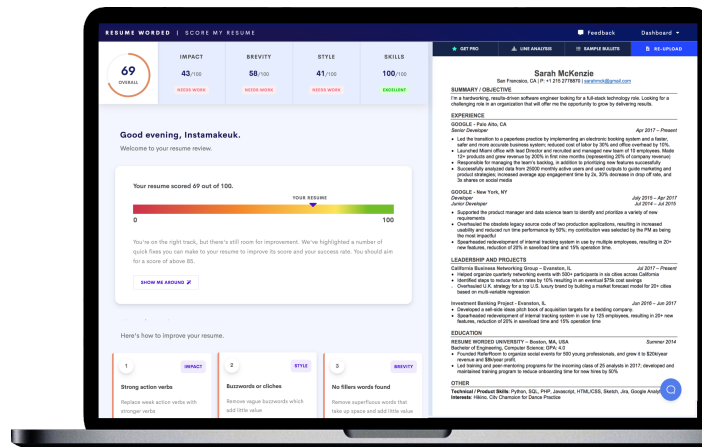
RESUME WORDED | SCORE MY RESUME

Feedback

Dashboard

69
OVERALL

IMPACT
43/100
NEEDS WORK

BREVITY
58/100
NEEDS WORK

STYLE
41/100
NEEDS WORK

SKILLS
100/100
EXCELLENT

Good evening, Instamakeuk.

Welcome to your resume review.

Your resume scored 69 out of 100.

YOUR RESUME

0

100

You're on the right track, but there's still room for improvement. We've highlighted a number of quick fixes you can make to your resume to improve its score and your success rate. You should aim for a score of above 80.

SHOW ME AROUND

Here's how to improve your resume.

1
IMPACT
Strong action verbs
Replace weak action verbs with stronger verbs

2
STYLE
Buzzwords or cliches
Remove vague buzzwords which add little value

3
BREVITY
No fillers words found
Remove superfluous words that take up space and add little value

GET PRO

LINE ANALYSIS

SAMPLE BULLETS

RE-UPLOAD

Sarah McKenzie
San Francisco, CA | P: +1 215 2778970 | sarahmck@gmail.com

SUMMARY / OBJECTIVE
I'm a hardworking, results-driven software engineer looking for a full-stack technology role. Looking for a challenging role in an organization that will offer me the opportunity to grow by delivering results.

EXPERIENCE
GOOGLE - Palo Alto, CA
Senior Developer
April 2017 – Present
• Led the transition to a paperless practice by implementing an electronic booking system and a faster, safer and more accurate business system; reduced cost of labor by 30% and office overhead by 10%
• Launched Miami office with lead Director and recruited and managed new team of 10 employees. Made 12+ products and grew revenue by 200% in first nine months (representing 20% of company revenue)
• Responsible for managing the team's backlog, in addition to prioritizing new features successfully
• Successfully analyzed data from 25000 monthly active users and used outputs to guide marketing and product strategies; increased average app engagement time by 2x, 30% decrease in drop off rate, and 3x shares on social media

GOOGLE - New York, NY
Developer
July 2015 – April 2017
Junior Developer
April 2015 – July 2015
• Supported the product manager and data science team to identify and prioritize a variety of new requirements
• Overhauled the obsolete legacy source code of two production applications, resulting in increased usability and reduced run time performance by 50%, my contribution was selected by the PM as being the most impactful
• Spearheaded redevelopment of internal tracking system in use by multiple employees, resulting in 20+ new features, reduction of 20% in save/load time and 15% operation time

LEADERSHIP AND PROJECTS
California Business Networking Group – Evanston, IL
Jul 2017 – Present
• Helped organize quarterly networking events with 500+ participants in six cities across California
• Identified steps to reduce return rate by 10% resulting in an eventual $75k cost savings
• Overhauled U.K. strategy for a top U.S. luxury brand by building a market forecast model for 25+ cities based on multi-variable regression

Investment Banking Project - Evanston, IL
Jan 2016 – Jun 2017
• Developed a sell-side ideas pitch book of acquisition targets for a bedding company.
• Spearheaded redevelopment of internal tracking system in use by 125 employees, resulting in 20+ new features, reduction of 20% in save/load time and 15% operation time

EDUCATION
RESUME WORDED UNIVERSITY – Boston, MA, USA
Summer 2014
Bachelor of Engineering, Computer Science; GPA: 4.0
• Founded ReferRoom to organize social events for 500 young professionals, and grew it to $20k/year revenue and $8k/year profit.
• Led training and peer-mentoring program for the incoming class of 25 analysts in 2017, developed and maintained training program to reduce onboarding time for new hires by 50%

OTHER
Technical / Product Skills: Python, SQL, PHP, Javascript, HTML/CSS, Sketch, Jira, Google Analy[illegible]
Interests: Hiking, City Champion for Dance Practice